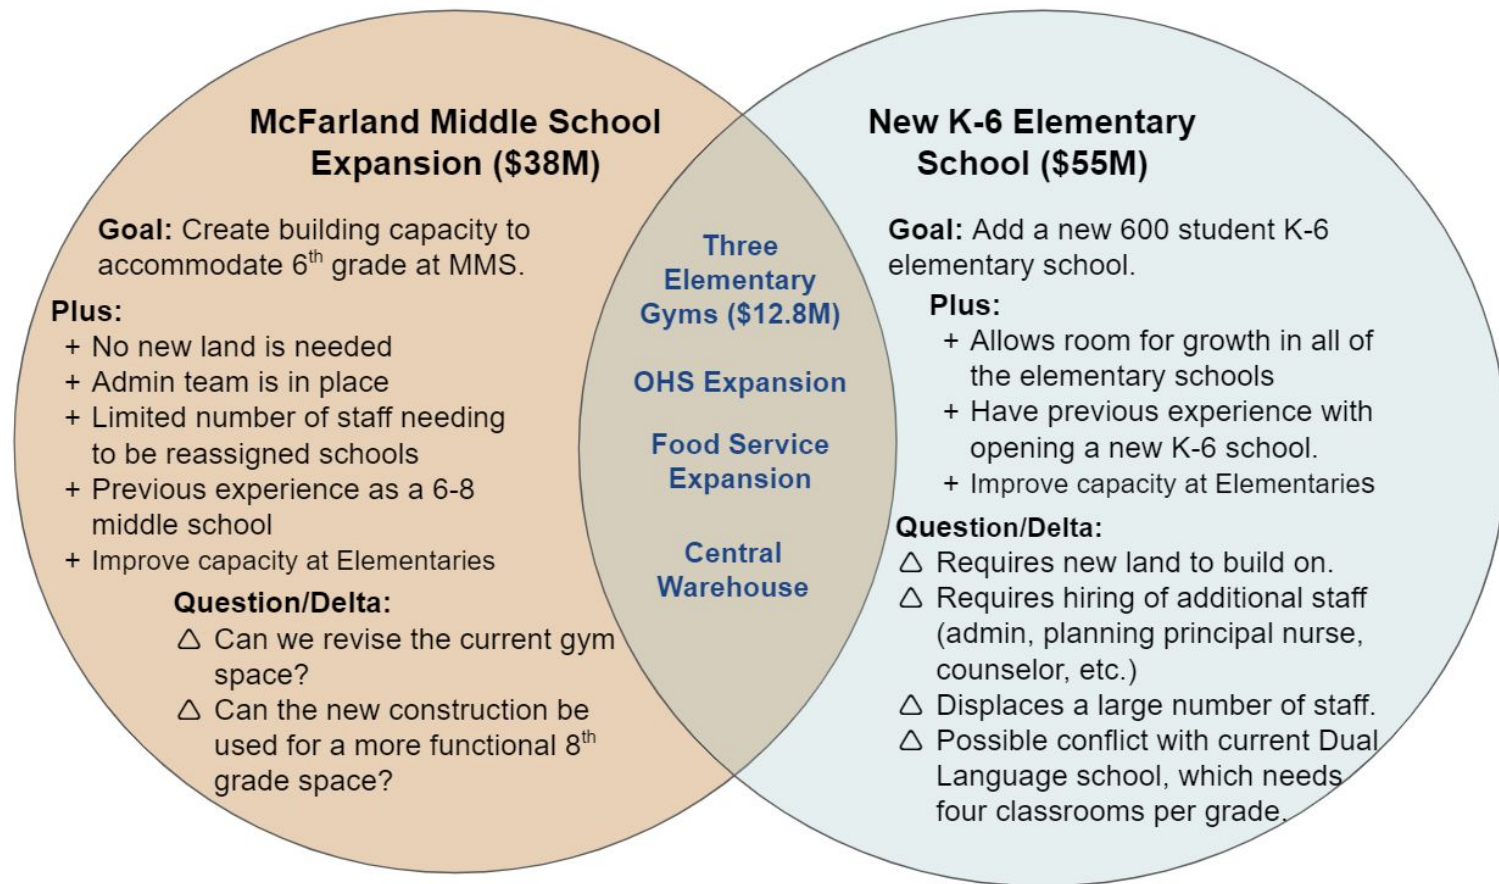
McFarland Middle School Expansion ($38M)

Goal: Create building capacity to accommodate 6$^{th}$ grade at MMS.

Plus:
+ No new land is needed
+ Admin team is in place
+ Limited number of staff needing to be reassigned schools
+ Previous experience as a 6-8 middle school
+ Improve capacity at Elementaries

Question/Delta:
△ Can we revise the current gym space?
△ Can the new construction be used for a more functional 8$^{th}$ grade space?

Three Elementary Gyms ($12.8M)

OHS Expansion

Food Service Expansion

Central Warehouse

New K-6 Elementary School ($55M)

Goal: Add a new 600 student K-6 elementary school.

Plus:
+ Allows room for growth in all of the elementary schools
+ Have previous experience with opening a new K-6 school.
+ Improve capacity at Elementaries

Question/Delta:
△ Requires new land to build on.
△ Requires hiring of additional staff (admin, planning principal nurse, counselor, etc.)
△ Displaces a large number of staff.
△ Possible conflict with current Dual Language school, which needs four classrooms per grade.